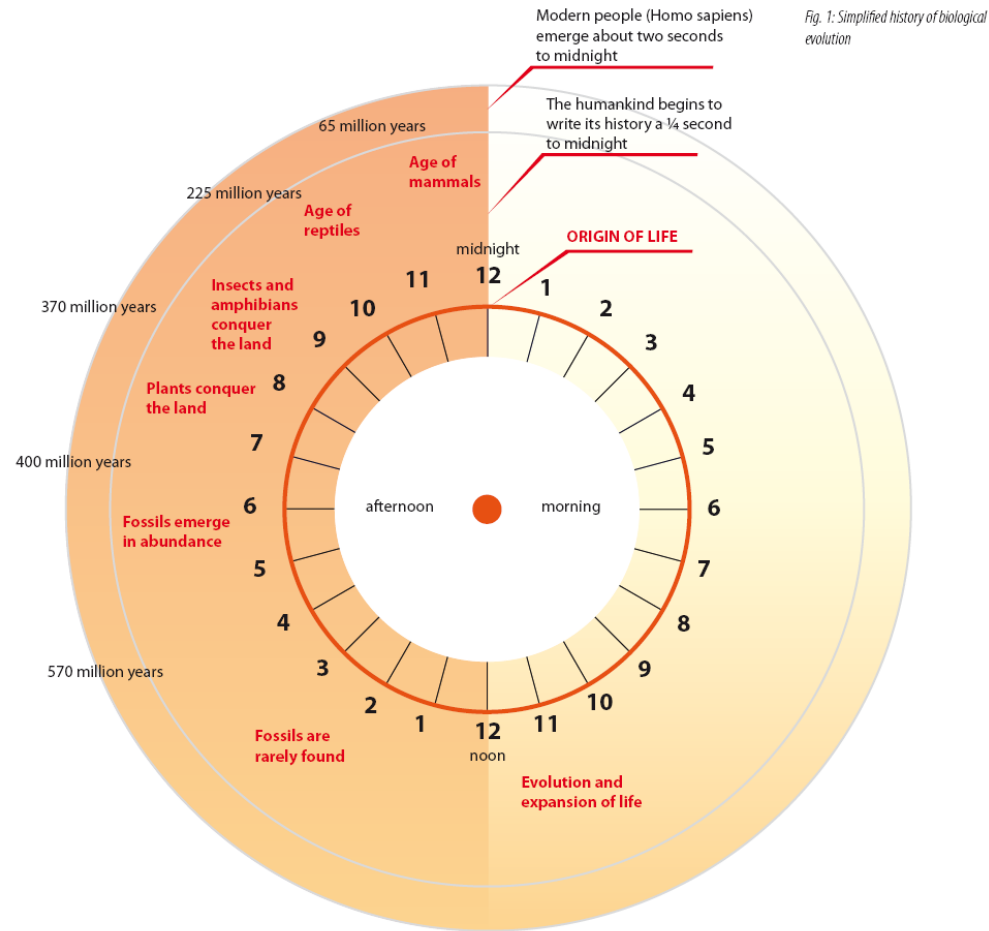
Fig. 1: Simplified history of biological evolution

Modern people (Homo sapiens) emerge about two seconds to midnight

The humankind begins to write its history a ¼ second to midnight

ORIGIN OF LIFE

65 million years

Age of mammals

225 million years

Age of reptiles

midnight

12

1

2

3

4

5

6

7

8

9

10

11

12

noon

11

10

9

8

7

6

5

4

3

2

1

370 million years

Insects and amphibians conquer the land

Plants conquer the land

400 million years

afternoon

morning

Fossils emerge in abundance

570 million years

Fossils are rarely found

Evolution and expansion of life